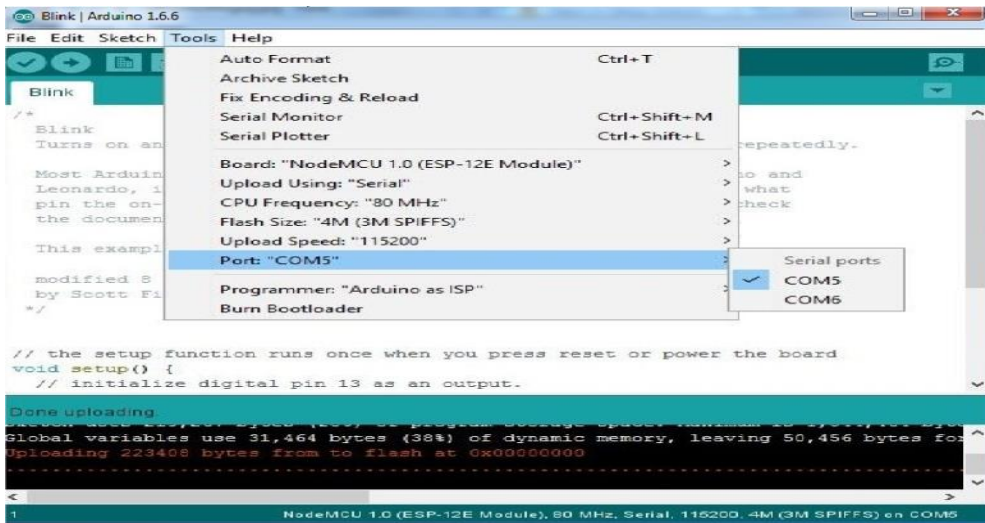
Blink | Arduino 1.6.6

File Edit Sketch Tools Help

Blink

/*
Blink
Turns on an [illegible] repeatedly.

Most Arduin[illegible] o and
Leonardo, i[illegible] what
pin the on-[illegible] check
the documen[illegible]

This exampl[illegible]

modified 8
by Scott Fi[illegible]
*/

Auto Format Ctrl+T
Archive Sketch
Fix Encoding & Reload
Serial Monitor Ctrl+Shift+M
Serial Plotter Ctrl+Shift+L
Board: "NodeMCU 1.0 (ESP-12E Module)"
Upload Using: "Serial"
CPU Frequency: "80 MHz"
Flash Size: "4M (3M SPIFFS)"
Upload Speed: "115200"
Port: "COM5"
Programmer: "Arduino as ISP"
Burn Bootloader

Serial ports
COM5
COM6

// the setup function runs once when you press reset or power the board
void setup() {
// initialize digital pin 13 as an output.

Done uploading.
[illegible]
Global variables use 31,464 bytes (38%) of dynamic memory, leaving 50,456 bytes fo
Uploading 223408 bytes from to flash at 0x00000000

1 NodeMCU 1.0 (ESP-12E Module), 80 MHz, Serial, 115200, 4M (3M SPIFFS) on COM5